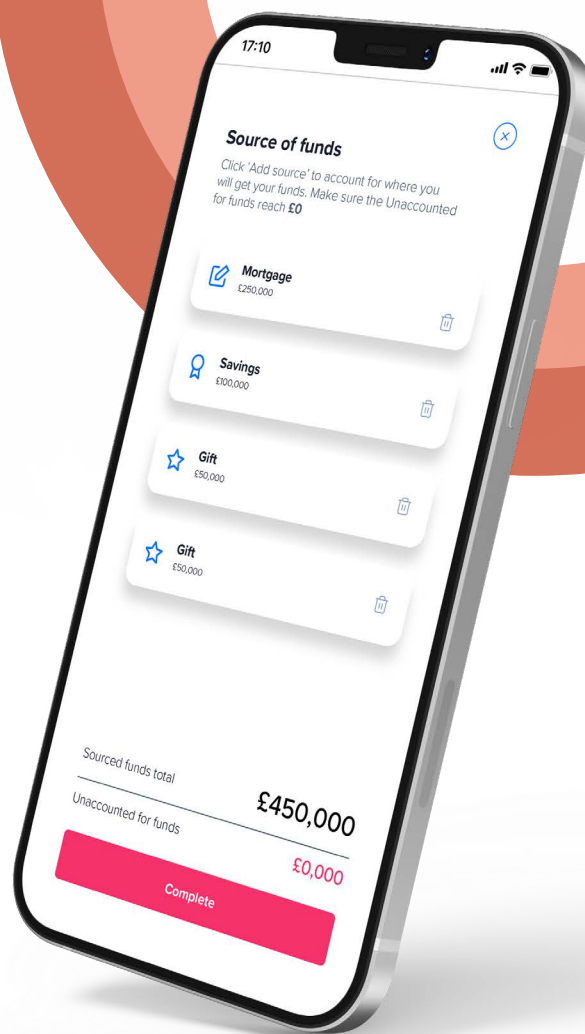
17:10

Source of funds

Click 'Add source' to account for where you will get your funds. Make sure the Unaccounted for funds reach **£0**

Mortgage
£250,000

Savings
£100,000

Gift
£50,000

Gift
£50,000

Sourced funds total
£450,000

Unaccounted for funds
£0,000

Complete